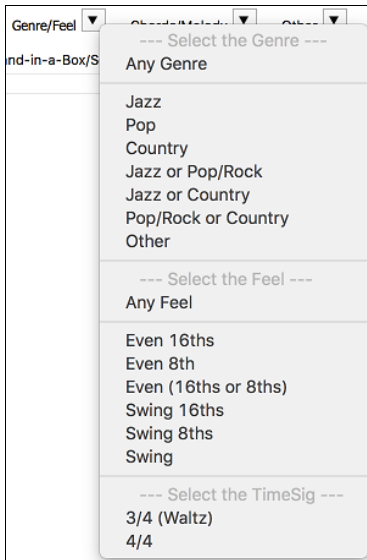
Genre/Feel ▼ Chords/Melody ▼ Other ▼

nd-in-a-Box/S

--- Select the Genre ---
Any Genre

Jazz
Pop
Country
Jazz or Pop/Rock
Jazz or Country
Pop/Rock or Country
Other

--- Select the Feel ---
Any Feel

Even 16ths
Even 8th
Even (16ths or 8ths)
Swing 16ths
Swing 8ths
Swing

--- Select the TimeSig ---
3/4 (Waltz)
4/4